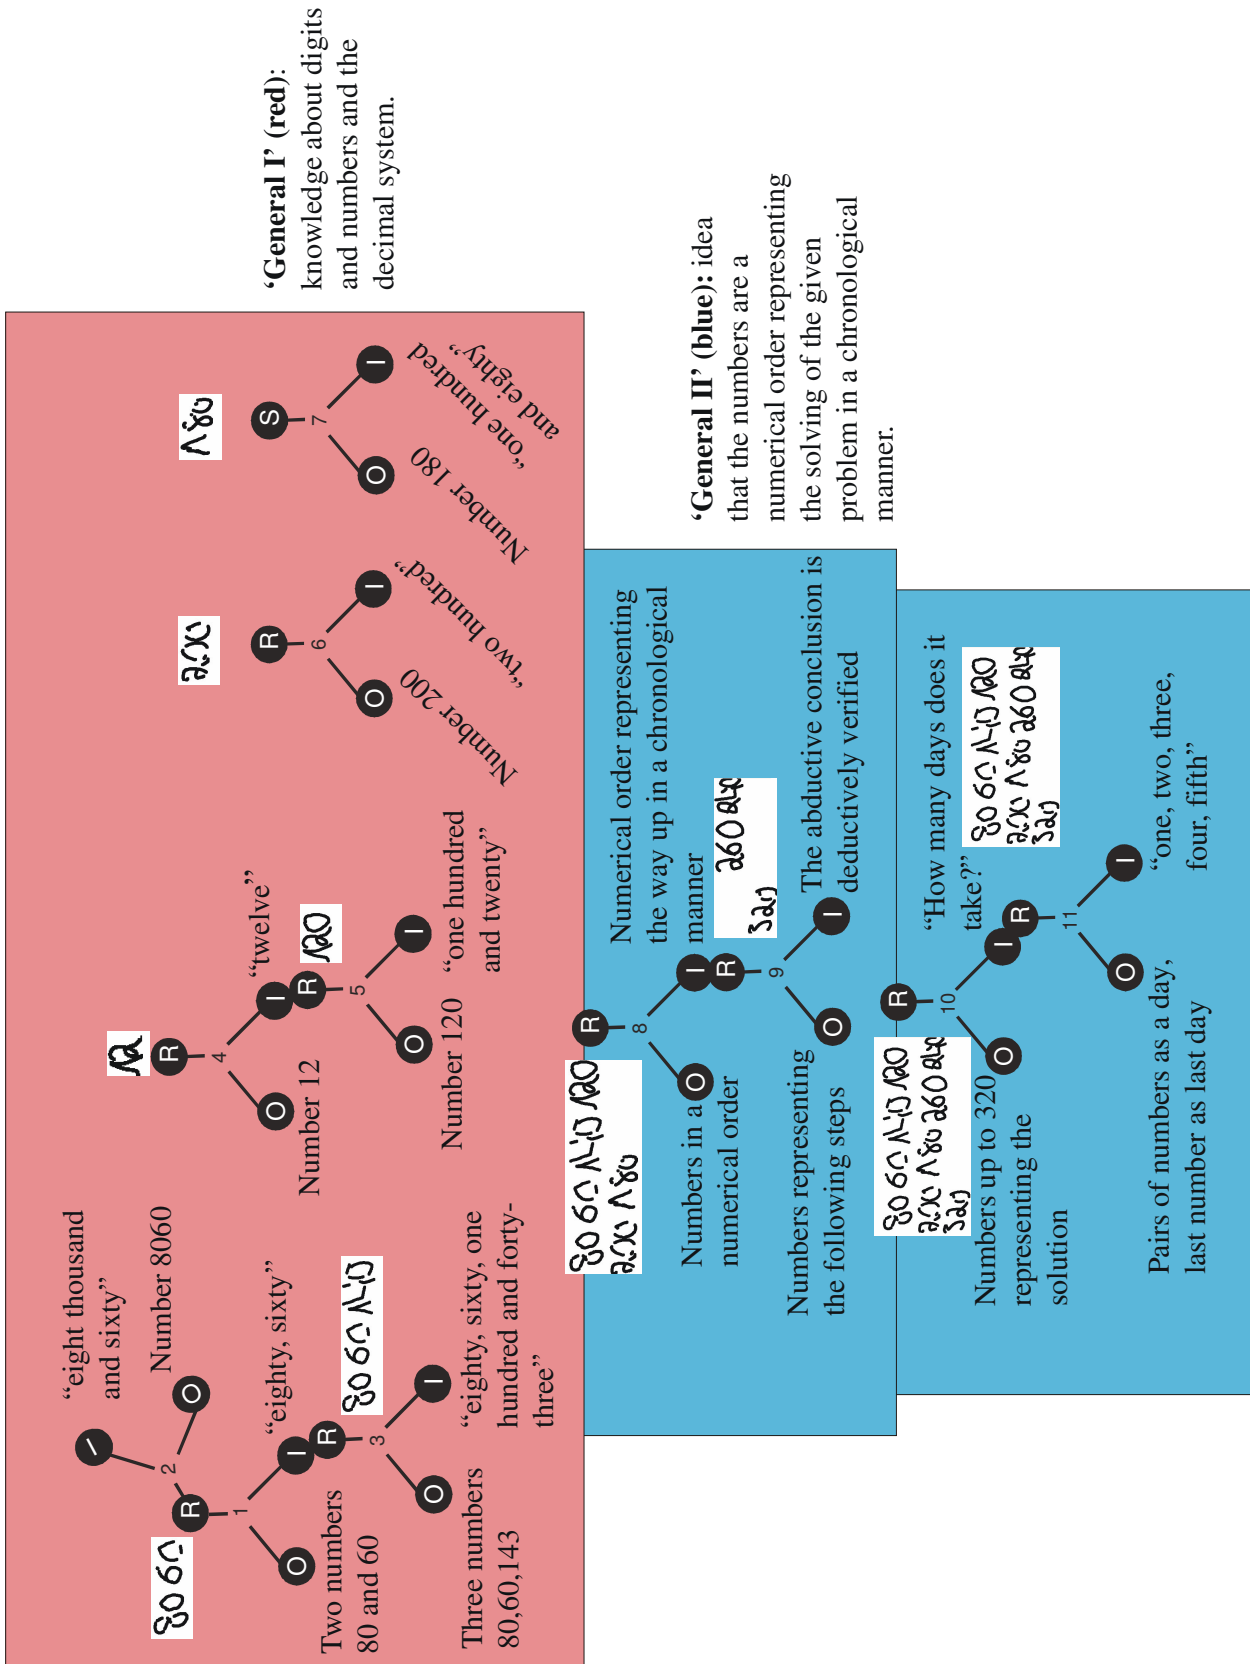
**‘General I’ (red):** knowledge about digits and numbers and the decimal system.

**‘General II’ (blue):** idea that the numbers are a numerical order representing the solving of the given problem in a chronological manner.

R
1
O
Two numbers 80 and 60
I
2
O
Number 8060
I
“eight thousand and sixty”
“eighty, sixty”
R
3
O
Three numbers 80,60,143
I
“eighty, sixty, one hundred and forty-three”

R
4
O
Number 12
I
“twelve”
R
5
O
Number 120
I
“one hundred and twenty”

R
6
O
Number 200
I
“two hundred”

S
7
O
Number 180
I
“one hundred and eighty”

R
8
O
Numbers in a numerical order
I
Numerical order representing the way up in a chronological manner
R
9
O
Numbers representing the following steps
I
The abductive conclusion is deductively verified

R
10
O
Numbers up to 320 representing the solution
I
“How many days does it take?”
R
11
O
Pairs of numbers as a day, last number as last day
I
“one, two, three, four, fifth”